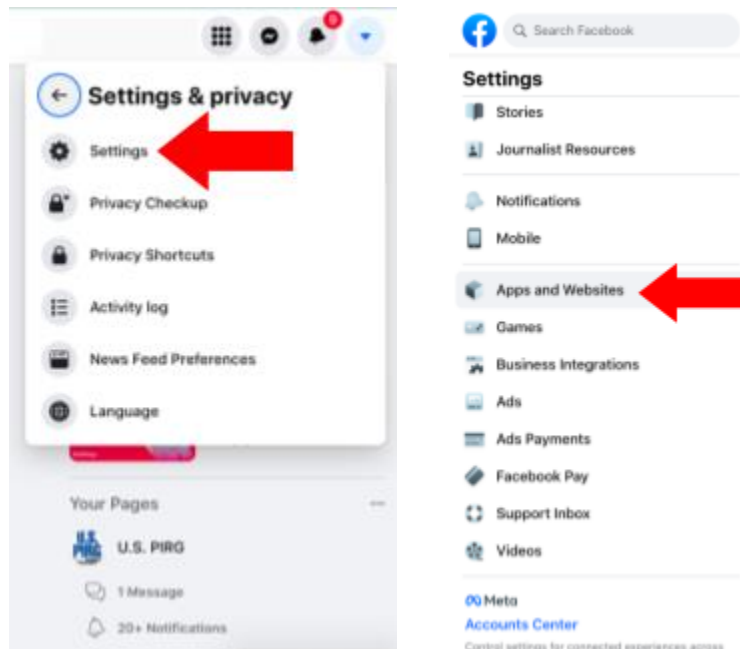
9

Settings & privacy

Settings

Privacy Checkup

Privacy Shortcuts

Activity log

News Feed Preferences

Language

Your Pages

U.S. PIRG

U.S. PIRG

1 Message

20+ Notifications

Search Facebook

Settings

Stories

Journalist Resources

Notifications

Mobile

Apps and Websites

Games

Business Integrations

Ads

Ads Payments

Facebook Pay

Support Inbox

Videos

Meta

Accounts Center

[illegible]